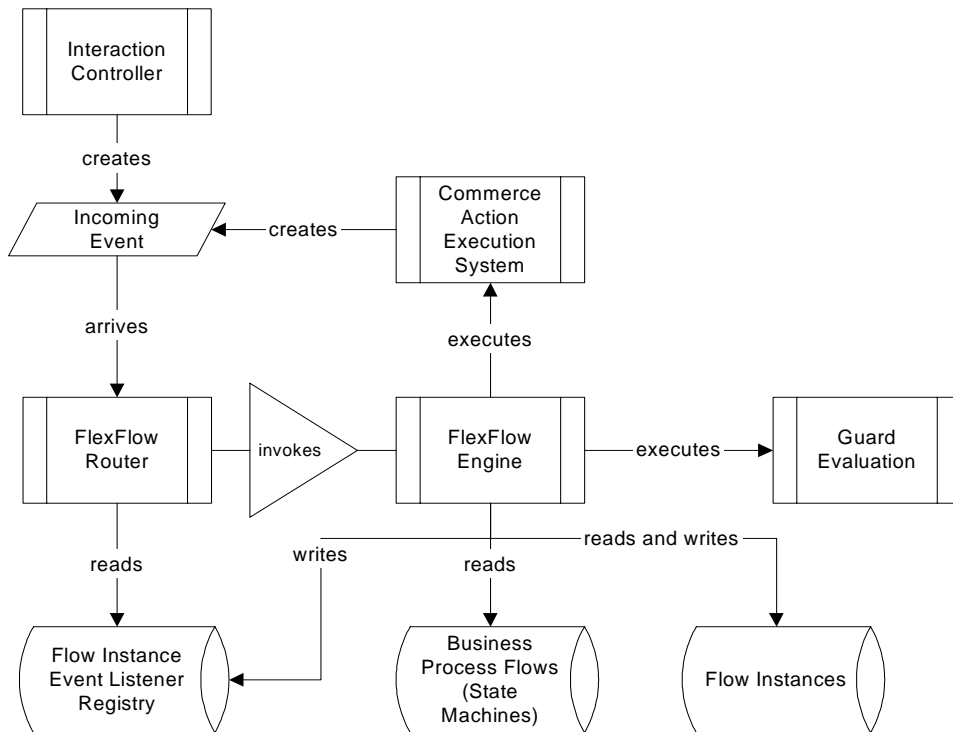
Interaction Controller

creates

Incoming Event

creates

Commerce Action Execution System

arrives

executes

FlexFlow Router

invokes

FlexFlow Engine

executes

Guard Evaluation

reads

writes

reads

reads and writes

Flow Instance Event Listener Registry

Business Process Flows (State Machines)

Flow Instances